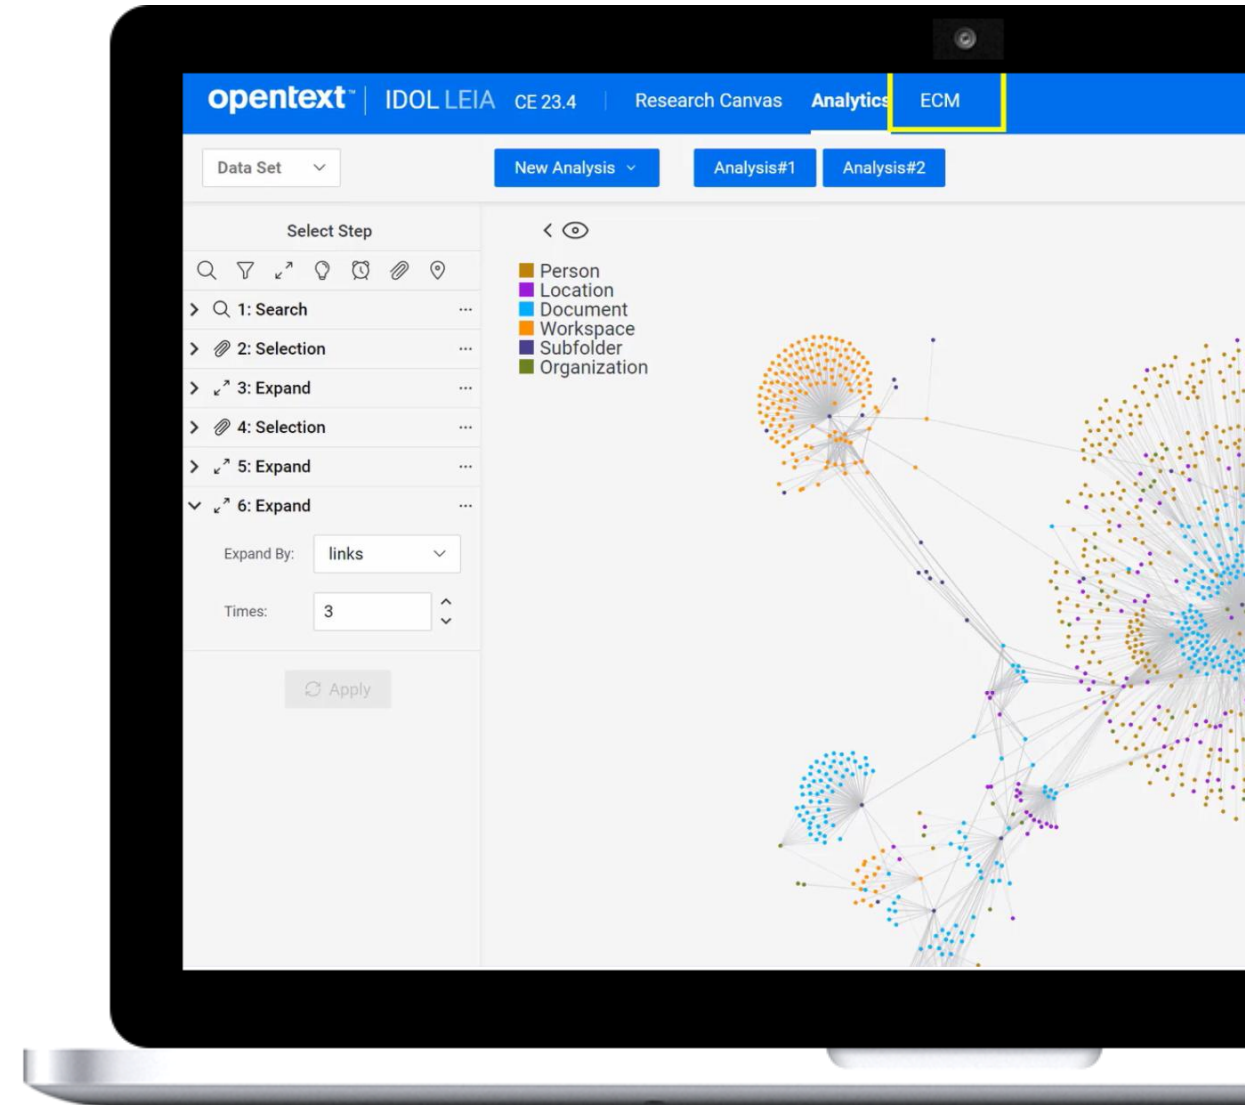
opentext™ | IDOL LEIA CE 23.4 Research Canvas Analytics ECM

Data Set

New Analysis

Analysis#1

Analysis#2

Select Step

1: Search

2: Selection

3: Expand

4: Selection

5: Expand

6: Expand

Expand By: links

Times: 3

Apply

Person
Location
Document
Workspace
Subfolder
Organization